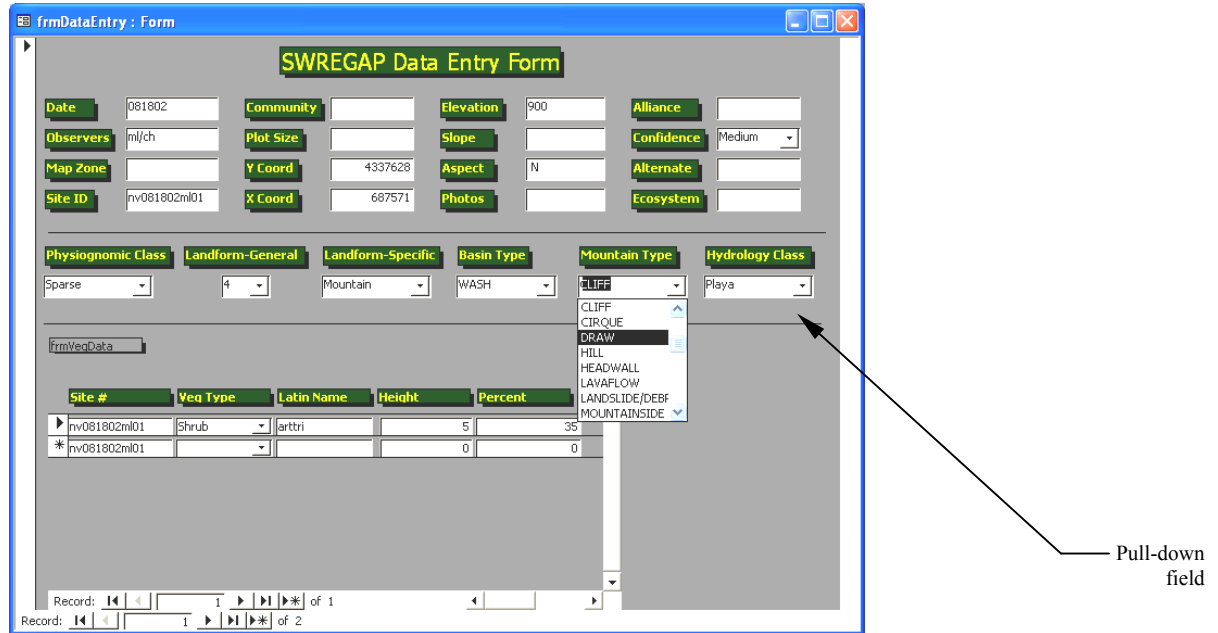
frmDataEntry : Form

SWREGAP Data Entry Form

Date 081802
Observers ml/ch
Map Zone
Site ID nv081802ml01

Community
Plot Size
Y Coord 4337628
X Coord 687571

Elevation 900
Slope
Aspect N
Photos

Alliance
Confidence Medium
Alternate
Ecosystem

Physiognomic Class
Sparse

Landform-General
4

Landform-Specific
Mountain

Basin Type
WASH

Mountain Type
CLIFF
CLIFF
CIRQUE
DRAW
HILL
HEADWALL
LAVAFLOW
LANDSLIDE/DEBF
MOUNTAINSIDE

Hydrology Class
Playa

frmVegData

| Site # | Veg Type | Latin Name | Height | Percent |
|---|---|---|---|---|
| nv081802ml01 | Shrub | arttri | 5 | 35 |
| nv081802ml01 | | | 0 | 0 |

Record: 1 of 1

Record: 1 of 2

Pull-down field